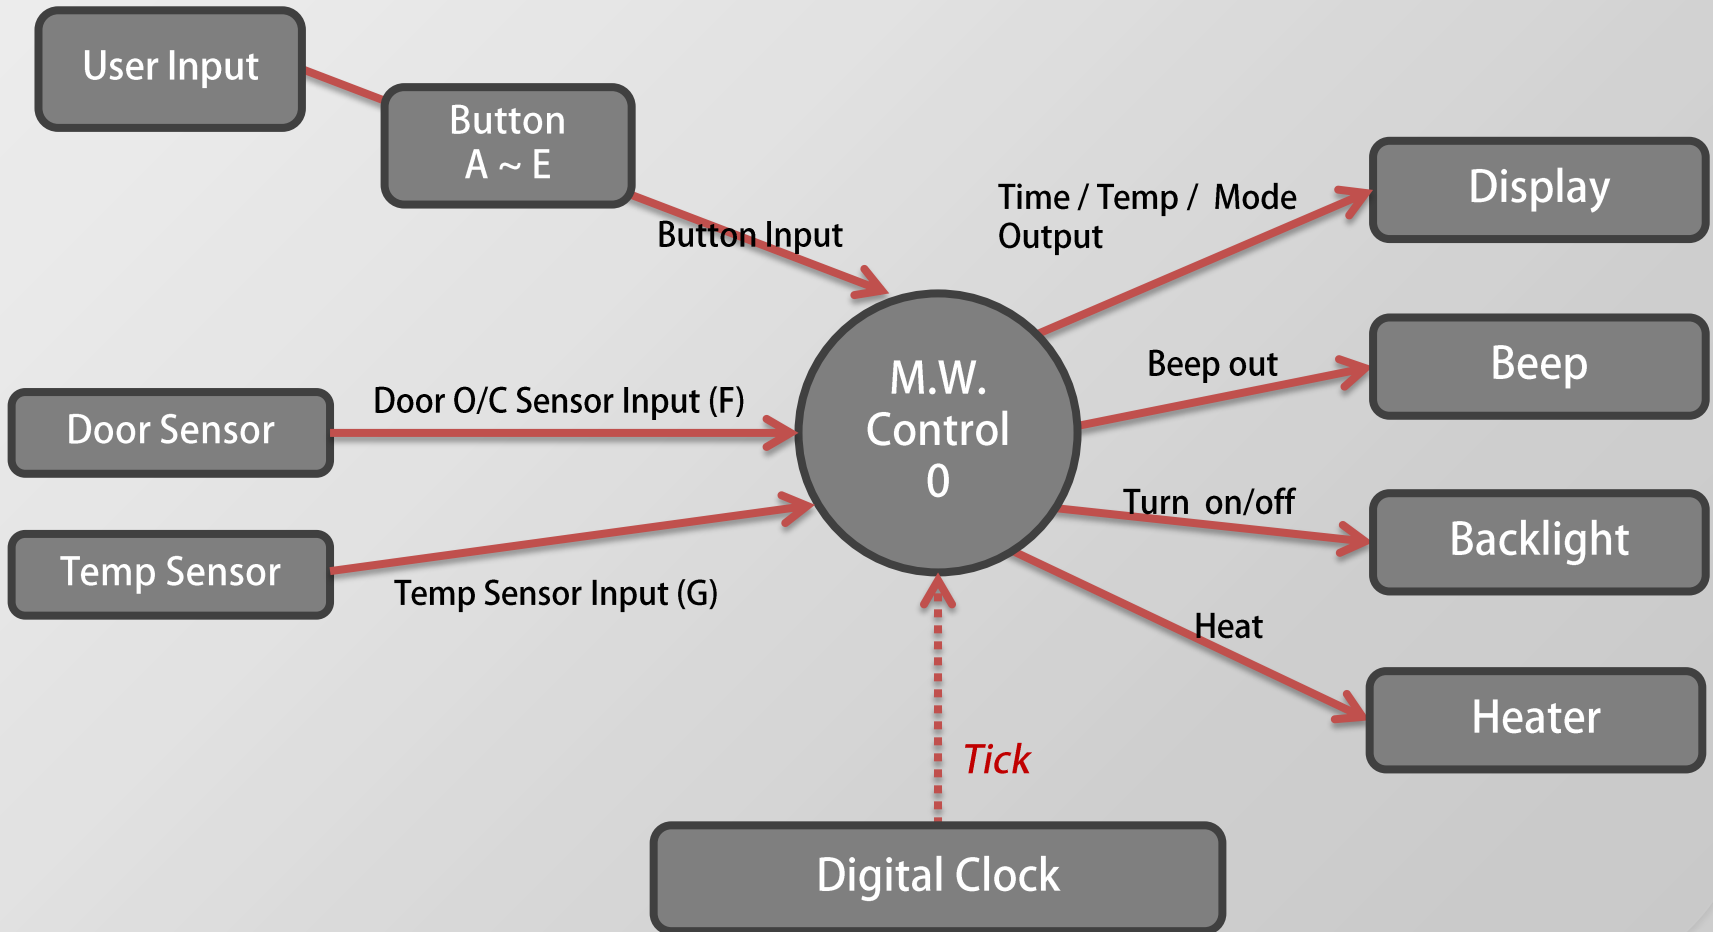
User Input

Button
A ~ E

Button Input

Time / Temp / Mode
Output

Display

Door Sensor

Door O/C Sensor Input (F)

M.W.
Control
0

Beep out

Beep

Turn on/off

Backlight

Temp Sensor

Temp Sensor Input (G)

Heat

Heater

Tick

Digital Clock